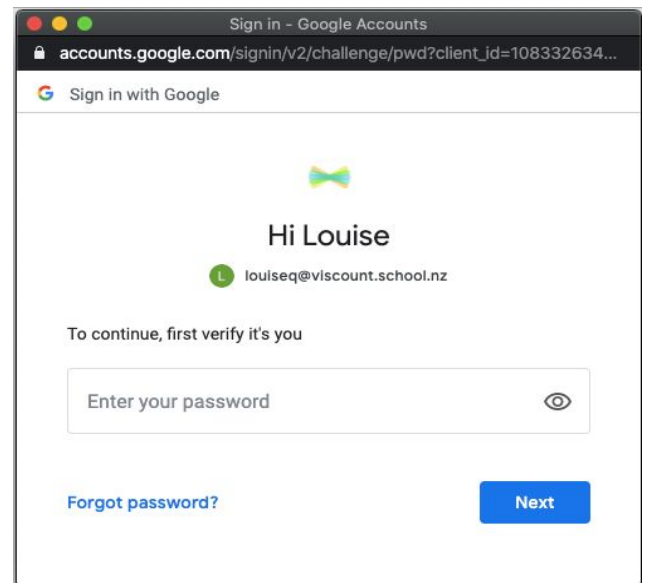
Sign in - Google Accounts

accounts.google.com/signin/v2/challenge/pwd?client_id=108332634...

G Sign in with Google

Hi Louise

L louiseq@viscount.school.nz

To continue, first verify it's you

Enter your password

Forgot password?

Next